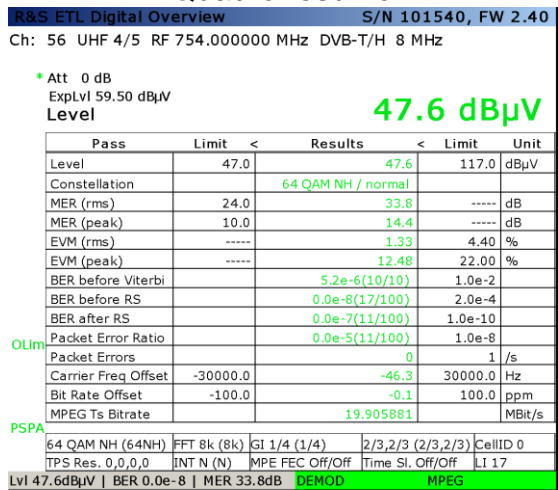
R&S ETL Digital Overview S/N 101540, FW 2.40

Ch: 56 UHF 4/5 RF 754.000000 MHz DVB-T/H 8 MHz

* Att 0 dB
ExpLvl 59.50 dBµV
Level

47.6 dBµV

| Pass | Limit | < | Results | < | Limit | Unit |
|---|---|---|---|---|---|---|
| Level | 47.0 | | 47.6 | | 117.0 | dBµV |
| Constellation | | | 64 QAM NH / normal | | | |
| MER (rms) | 24.0 | | 33.8 | | ----- | dB |
| MER (peak) | 10.0 | | 14.4 | | ----- | dB |
| EVM (rms) | ----- | | 1.33 | | 4.40 | % |
| EVM (peak) | ----- | | 12.48 | | 22.00 | % |
| BER before Viterbi | | | 5.2e-6(10/10) | | 1.0e-2 | |
| BER before RS | | | 0.0e-8(17/100) | | 2.0e-4 | |
| BER after RS | | | 0.0e-7(11/100) | | 1.0e-10 | |
| Packet Error Ratio | | | 0.0e-5(11/100) | | 1.0e-8 | |
| Packet Errors | | | 0 | | 1 | /s |
| Carrier Freq Offset | -30000.0 | | -46.3 | | 30000.0 | Hz |
| Bit Rate Offset | -100.0 | | -0.1 | | 100.0 | ppm |
| MPEG Ts Bitrate | | | 19.905881 | | | MBit/s |

OLim

PSPA

| 64 QAM NH (64NH) | FFT 8k (8k) | GI 1/4 (1/4) | 2/3,2/3 (2/3,2/3) | CellID 0 |
|---|---|---|---|---|
| TPS Res. 0,0,0,0 | INT N (N) | MPE FEC Off/Off | Time Sl. Off/Off | LI 17 |

Lvl 47.6dBµV | BER 0.0e-8 | MER 33.8dB DEMOD MPEG